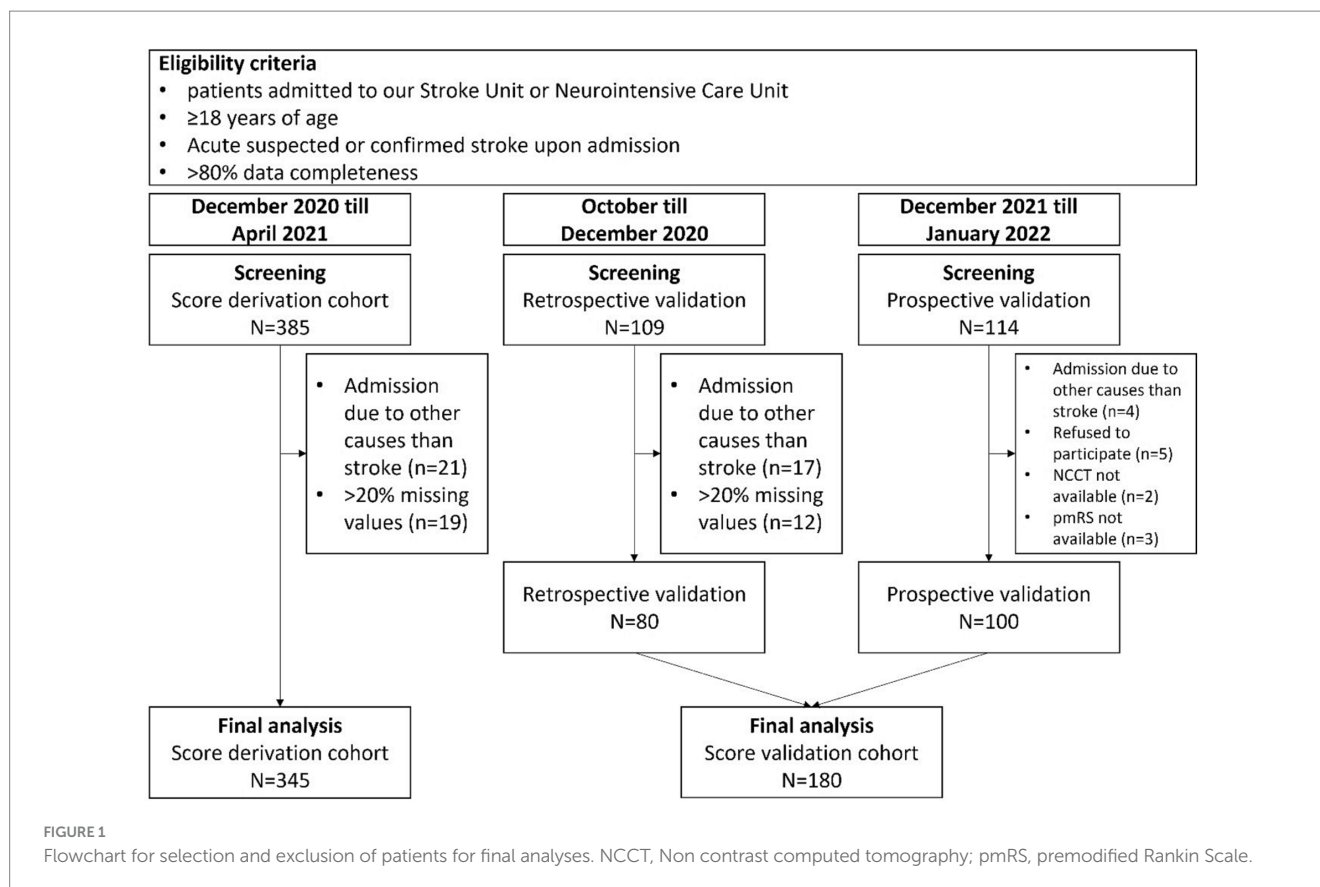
**Eligibility criteria**
- patients admitted to our Stroke Unit or Neurointensive Care Unit
- ≥18 years of age
- Acute suspected or confirmed stroke upon admission
- >80% data completeness

**December 2020 till April 2021**

**Screening**
Score derivation cohort
N=385

- Admission due to other causes than stroke (n=21)
- >20% missing values (n=19)

**Final analysis**
Score derivation cohort
N=345

**October till December 2020**

**Screening**
Retrospective validation
N=109

- Admission due to other causes than stroke (n=17)
- >20% missing values (n=12)

Retrospective validation
N=80

**December 2021 till January 2022**

**Screening**
Prospective validation
N=114

- Admission due to other causes than stroke (n=4)
- Refused to participate (n=5)
- NCCT not available (n=2)
- pmRS not available (n=3)

Prospective validation
N=100

**Final analysis**
Score validation cohort
N=180

FIGURE 1
Flowchart for selection and exclusion of patients for final analyses. NCCT, Non contrast computed tomography; pmRS, premodified Rankin Scale.